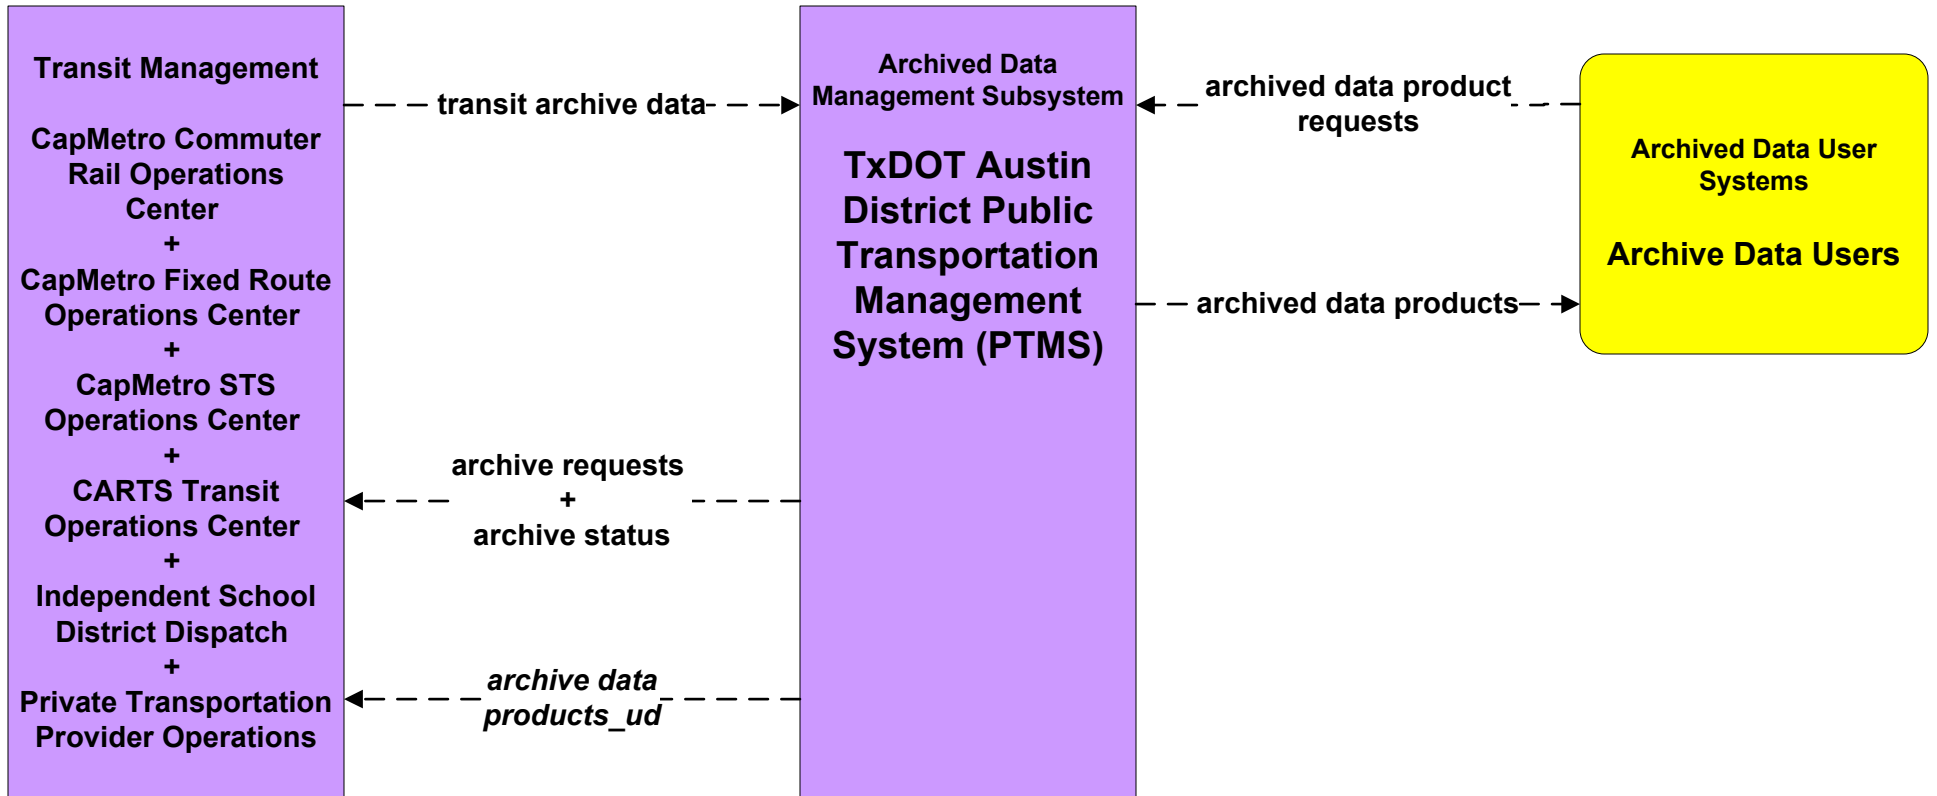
Transit Management

CapMetro Commuter Rail Operations Center
+
CapMetro Fixed Route Operations Center
+
CapMetro STS Operations Center
+
CARTS Transit Operations Center
+
Independent School District Dispatch
+
Private Transportation Provider Operations

transit archive data

Archived Data Management Subsystem

TxDOT Austin District Public Transportation Management System (PTMS)

archived data product requests

Archived Data User Systems

Archive Data Users

archived data products

archive requests
+
archive status

archive data products_ud